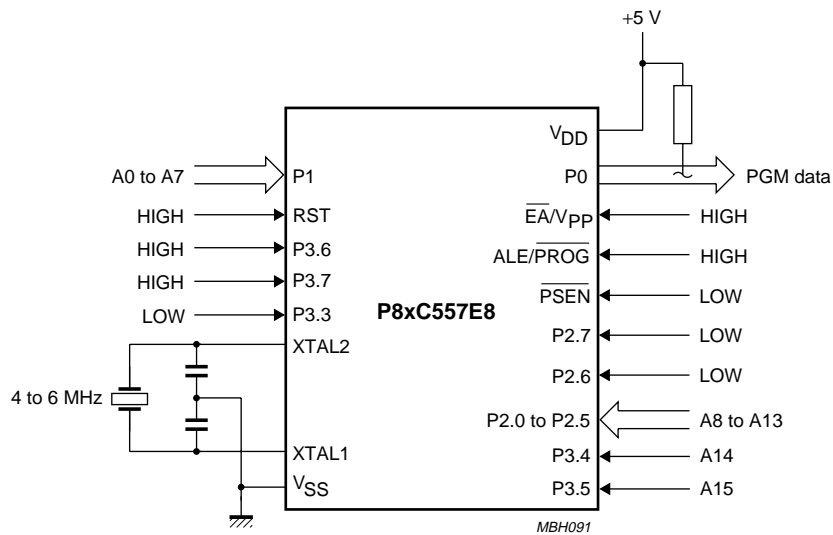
+5 V

A0 to A7
P1
HIGH
RST
HIGH
P3.6
HIGH
P3.7
LOW
P3.3
XTAL2
4 to 6 MHz
XTAL1
$V_{SS}$

P8xC557E8

$V_{DD}$
P0
PGM data
$\overline{EA}/V_{PP}$
HIGH
ALE/$\overline{PROG}$
HIGH
$\overline{PSEN}$
LOW
P2.7
LOW
P2.6
LOW
P2.0 to P2.5
A8 to A13
P3.4
A14
P3.5
A15

MBH091